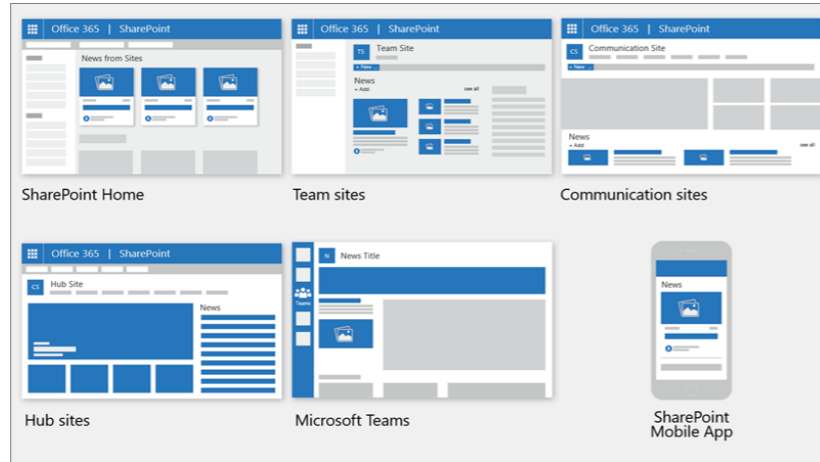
Office 365 | SharePoint

News from Sites

SharePoint Home

Office 365 | SharePoint

TS Team Site

+ New

News

+ Add

see all

Team sites

Office 365 | SharePoint

CS Communication Site

+ New

News

+ Add

see all

Communication sites

Office 365 | SharePoint

CS Hub Site

News

Hub sites

N News Title

Teams

Microsoft Teams

News

SharePoint Mobile App